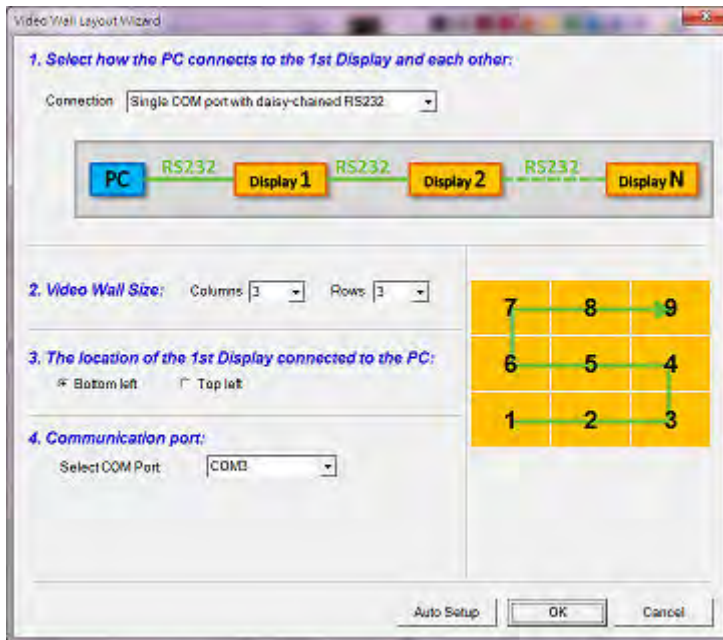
Video Wall Layout Wizard

1. Select how the PC connects to the 1st Display and each other:

Connection Single COM port with daisy-chained RS232

PC RS232 Display 1 RS232 Display 2 RS232 Display N

2. Video Wall Size: Columns 3 Rows 3

3. The location of the 1st Display connected to the PC:

Bottom left Top left

4. Communication port:

Select COM Port COM3

| 7 | 8 | 9 |
|---|---|---|
| 6 | 5 | 4 |
| 1 | 2 | 3 |

Auto Setup OK Cancel